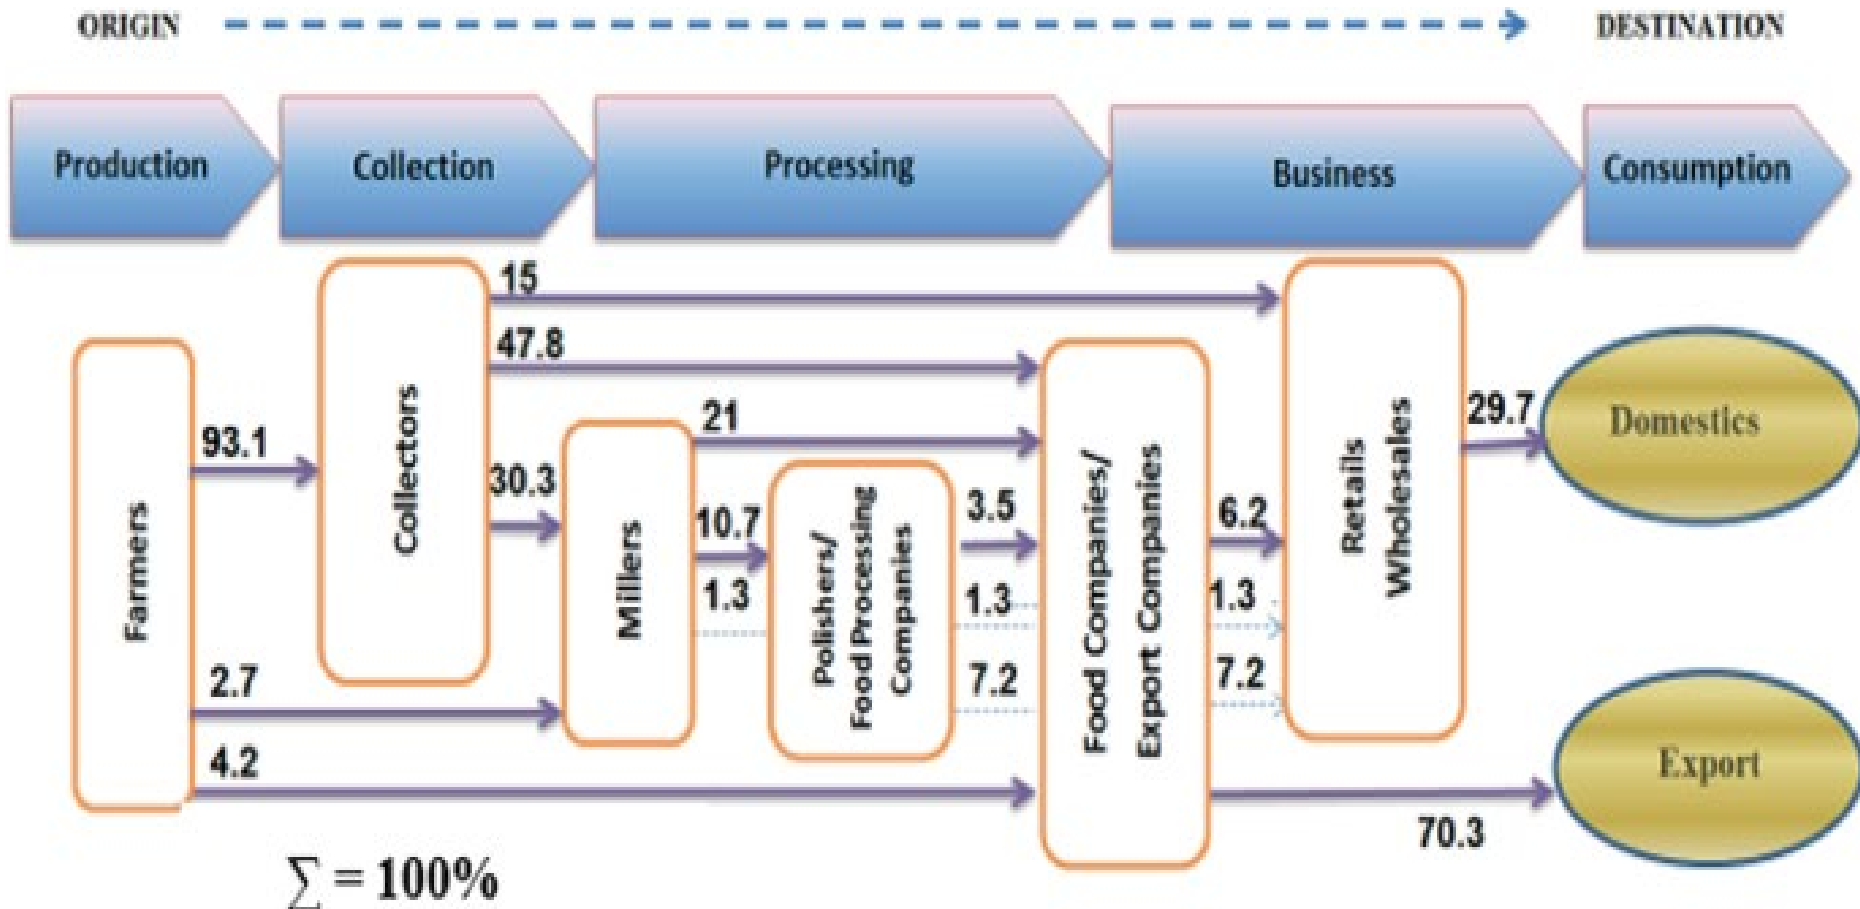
ORIGIN

DESTINATION

Production

Collection

Processing

Business

Consumption

15

47.8

21

Farmers

93.1

Collectors

30.3

Millers

10.7

1.3

Polishers/ Food Processing Companies

3.5

1.3

7.2

Food Companies/ Export Companies

6.2

1.3

7.2

Retails Wholesales

29.7

Domestics

2.7

4.2

Export

70.3

$\sum = 100\%$